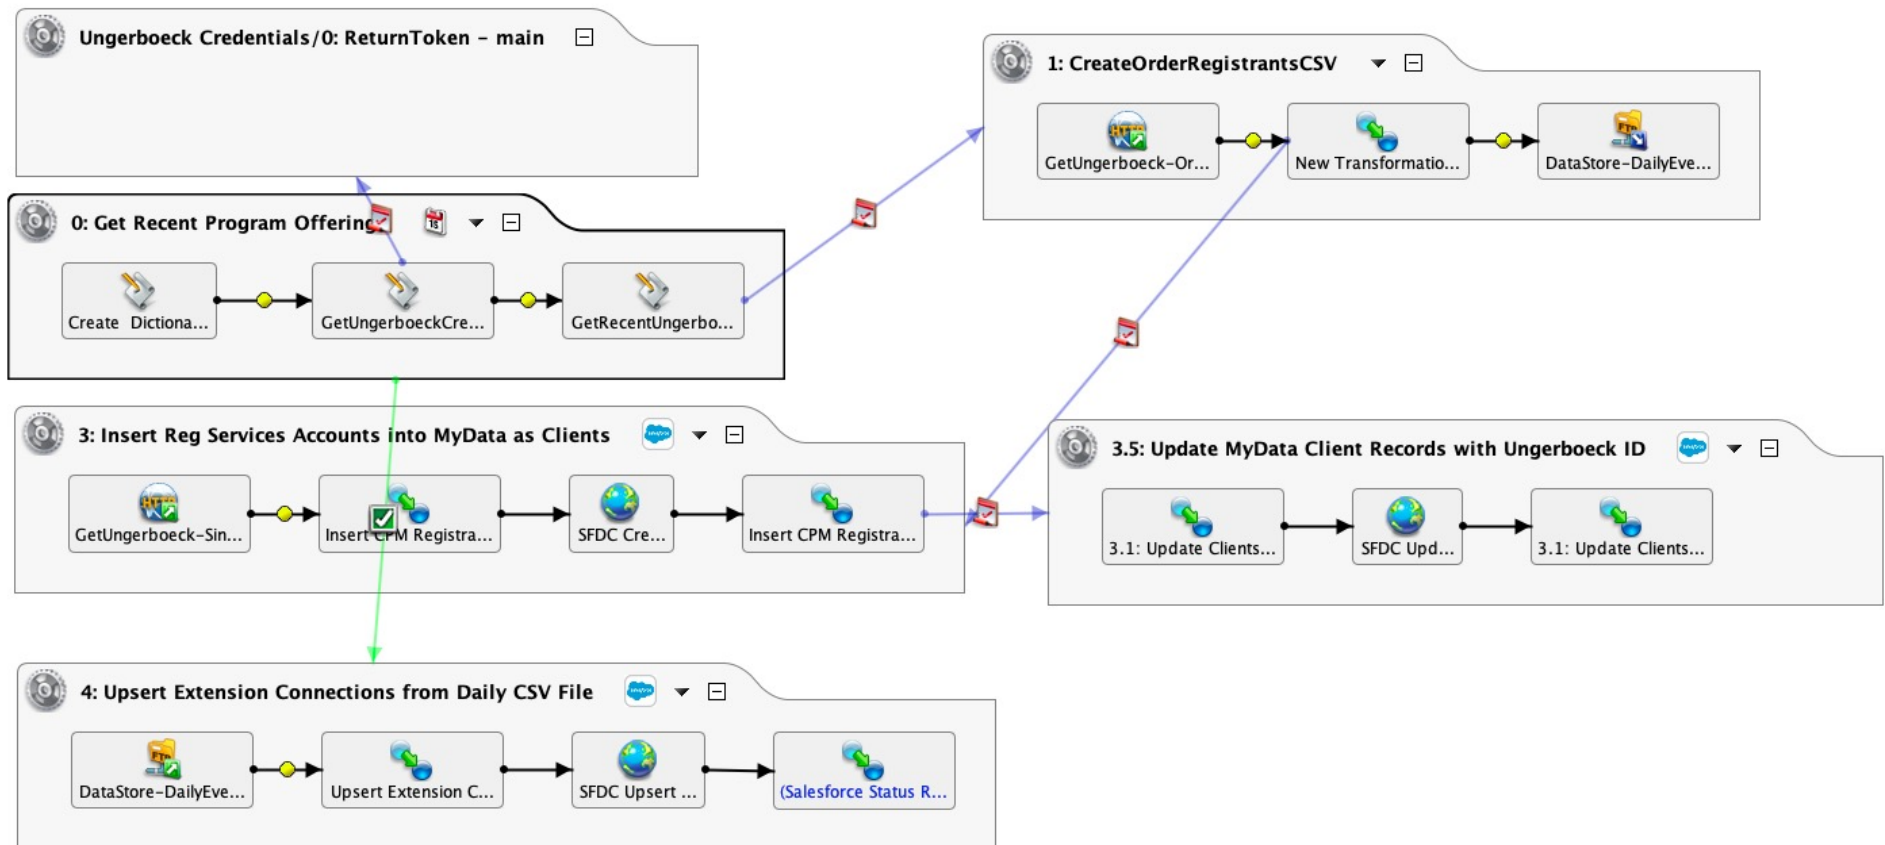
Ungerboeck Credentials/0: ReturnToken - main

1: CreateOrderRegistrantsCSV

GetUngerboeck-Or...

New Transformatio...

DataStore-DailyEve...

0: Get Recent Program Offering

Create Dictiona...

GetUngerboeckCre...

GetRecentUngerbo...

3: Insert Reg Services Accounts into MyData as Clients

GetUngerboeck-Sin...

Insert CPM Registra...

SFDC Cre...

Insert CPM Registra...

3.5: Update MyData Client Records with Ungerboeck ID

3.1: Update Clients...

SFDC Upd...

3.1: Update Clients...

4: Upsert Extension Connections from Daily CSV File

DataStore-DailyEve...

Upsert Extension C...

SFDC Upsert ...

(Salesforce Status R...